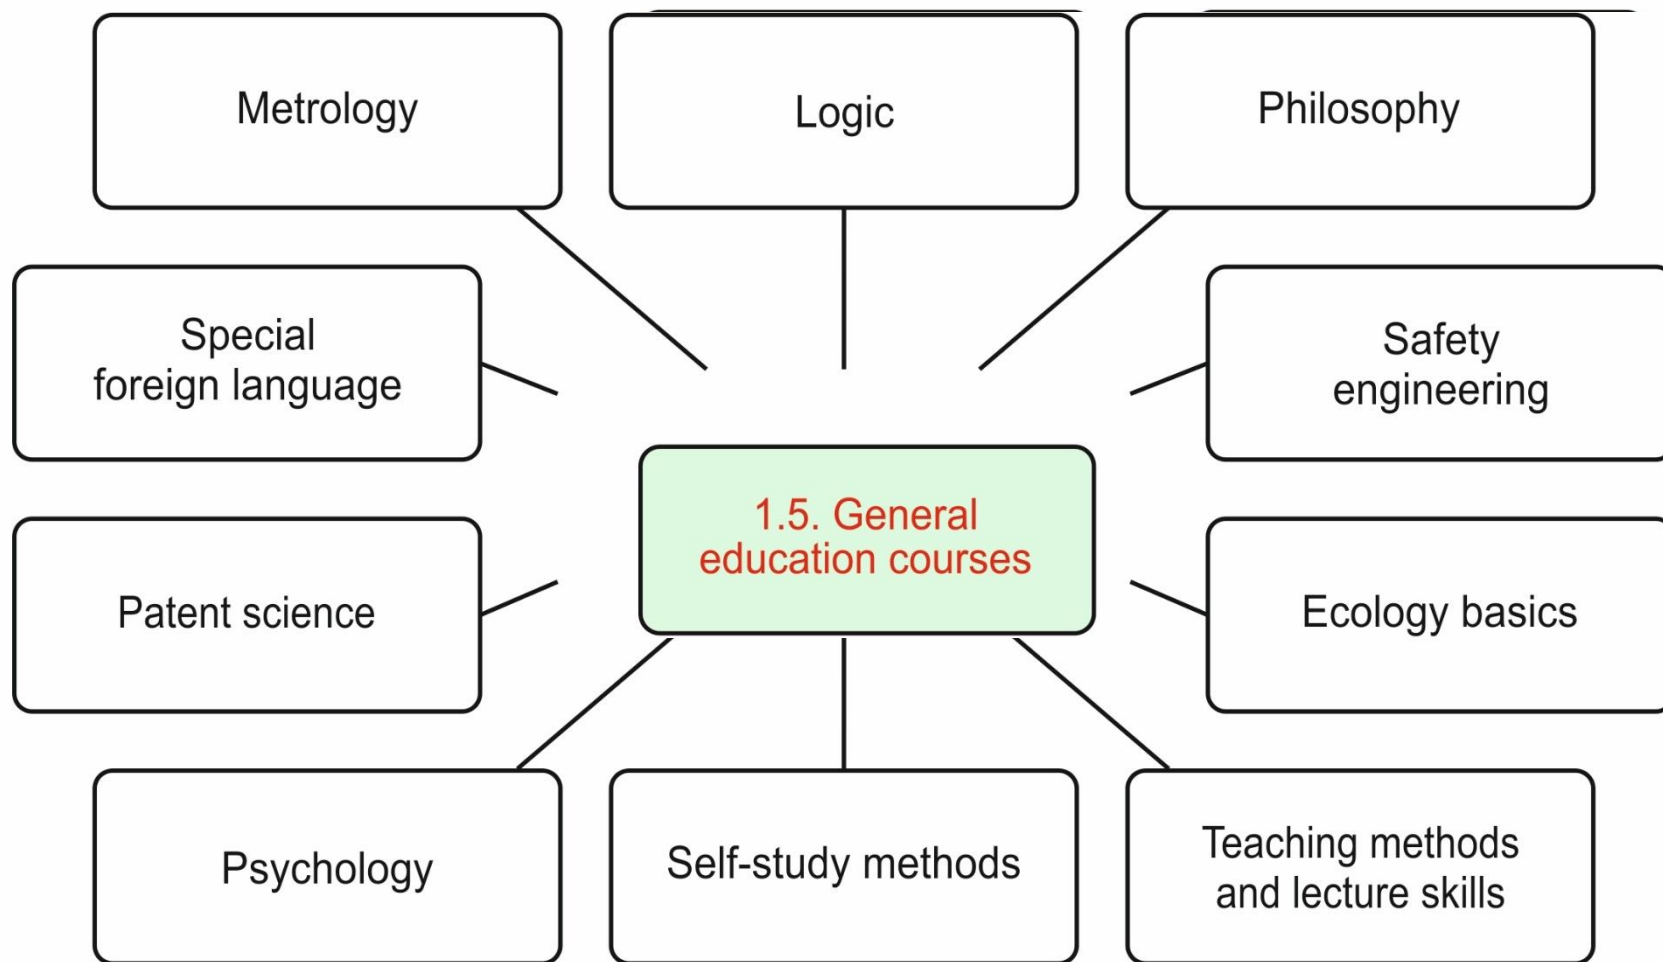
Metrology

Logic

Philosophy

Special foreign language

Safety engineering

1.5. General education courses

Patent science

Ecology basics

Psychology

Self-study methods

Teaching methods and lecture skills